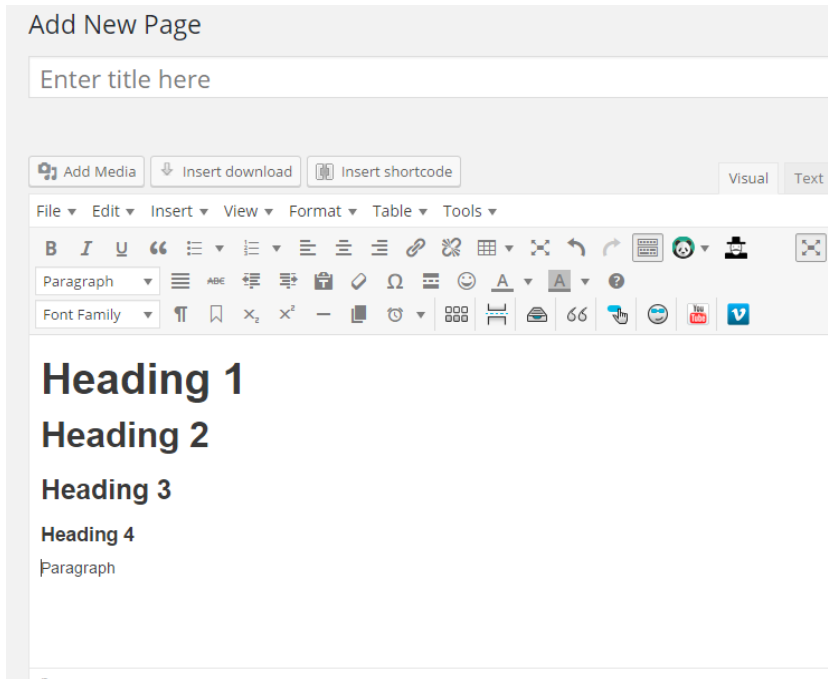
Add New Page

Enter title here

Add Media | Insert download | Insert shortcode

Visual | Text

File ▾ Edit ▾ Insert ▾ View ▾ Format ▾ Table ▾ Tools ▾

Paragraph

Font Family

# Heading 1

## Heading 2

### Heading 3

#### Heading 4

Paragraph